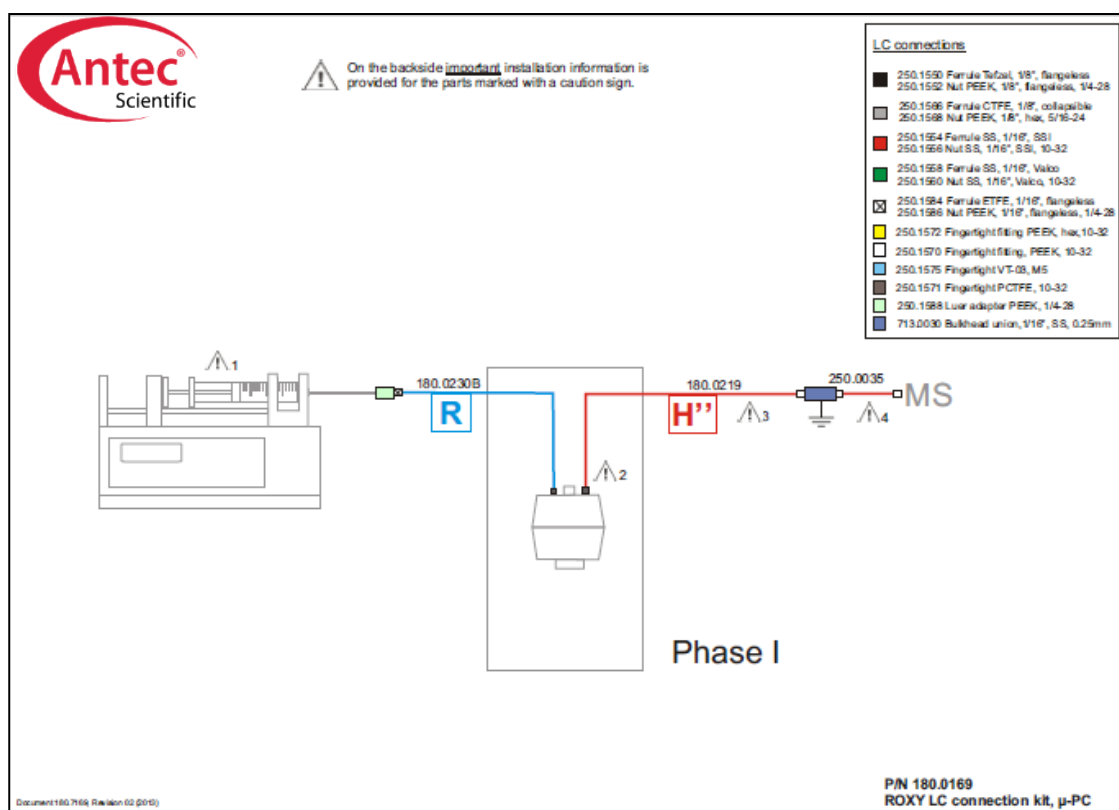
Antec® Scientific

On the backside important installation information is provided for the parts marked with a caution sign.

LC connections

250.1550 Ferrule Tefzel, 1/8", flangeless
250.1552 Nut PEEK, 1/8", flangeless, 1/4-28

250.1566 Ferrule CTFE, 1/8", collapsible
250.1568 Nut PEEK, 1/8", hex, 5/16-24

250.1554 Ferrule SS, 1/16", SSI
250.1556 Nut SS, 1/16", SSI, 10-32

250.1558 Ferrule SS, 1/16", Valco
250.1560 Nut SS, 1/16", Valco, 10-32

250.1584 Ferrule ETFE, 1/16", flangeless
250.1586 Nut PEEK, 1/16", flangeless, 1/4-28

250.1572 Fingertight fitting PEEK, hex,10-32

250.1570 Fingertight fitting, PEEK, 10-32

250.1575 Fingertight VT-03, M5

250.1571 Fingertight PCTFE, 10-32

250.1588 Luer adapter PEEK, 1/4-28

713.0030 Bulkhead union, 1/16", SS, 0.25mm

1

180.0230B

R

2

180.0219

H''

3

250.0035

4

MS

Phase I

Document 180.7169, Revision 02 (2013)

P/N 180.0169
ROXY LC connection kit, µ-PC